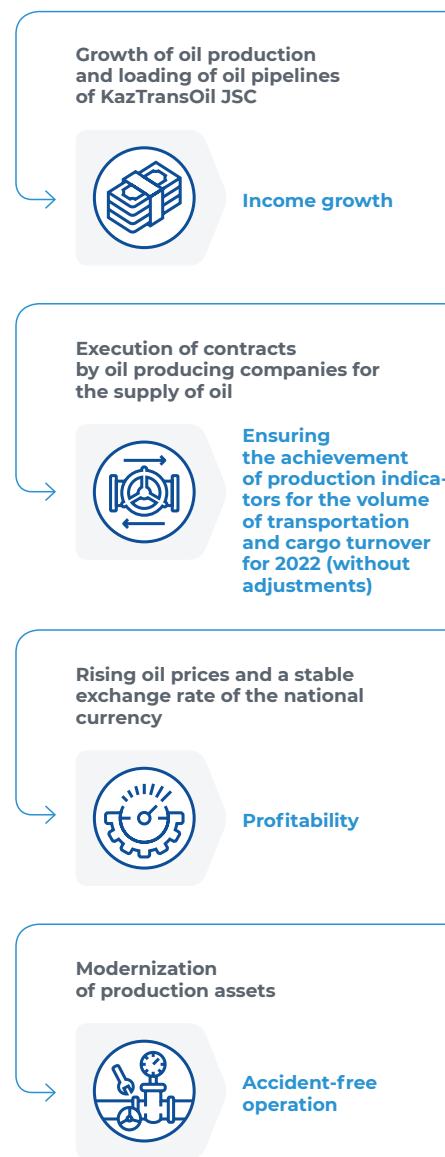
Growth of oil production and loading of oil pipelines of KazTransOil JSC

Income growth

Execution of contracts by oil producing companies for the supply of oil

Ensuring the achievement of production indicators for the volume of transportation and cargo turnover for 2022 (without adjustments)

Rising oil prices and a stable exchange rate of the national currency

Profitability

Modernization of production assets

Accident-free operation